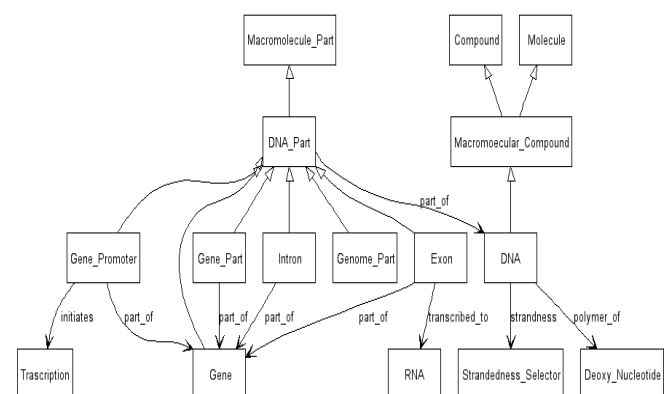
Macromolecule_Part

Compound

Molecule

DNA_Part

Macromoecular_Compound

part_of

Gene_Promoter

Gene_Part

Intron

Genome_Part

Exon

DNA

initiates

part_of

part_of

part_of

part_of

transcribed_to

strandness

polymer_of

Trascription

Gene

RNA

Strandedness_Selector

Deoxy_Nucleotide